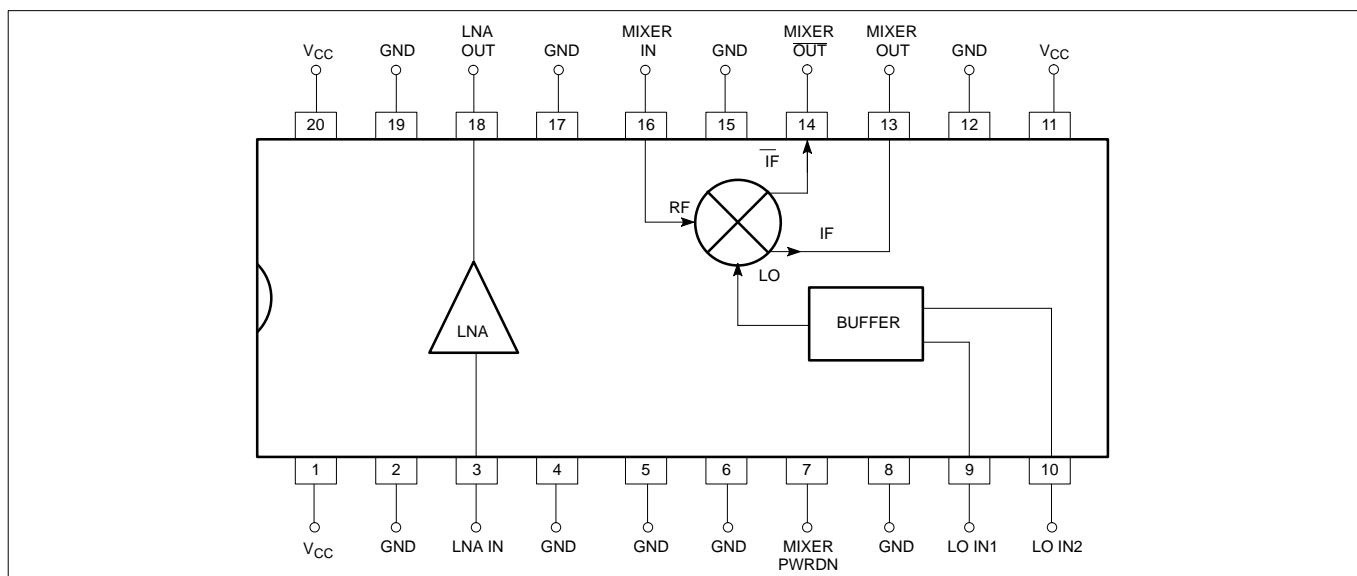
$V_{CC}$ GND LNA OUT GND MIXER IN GND MIXER $\overline{OUT}$ MIXER OUT GND $V_{CC}$

20 19 18 17 16 15 14 13 12 11

$\overline{IF}$

RF

IF

LO

BUFFER

LNA

1 2 3 4 5 6 7 8 9 10

$V_{CC}$ GND LNA IN GND GND GND MIXER PWRDN GND LO IN1 LO IN2